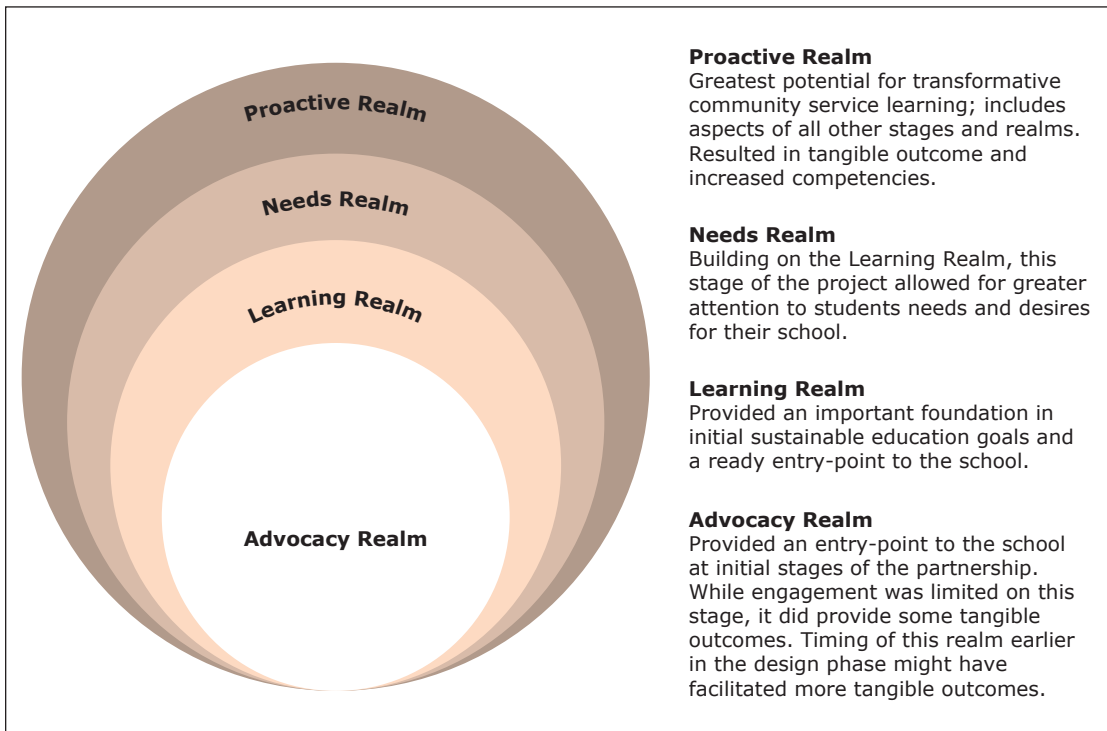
Proactive Realm

Needs Realm

Learning Realm

Advocacy Realm

**Proactive Realm**
Greatest potential for transformative community service learning; includes aspects of all other stages and realms. Resulted in tangible outcome and increased competencies.

**Needs Realm**
Building on the Learning Realm, this stage of the project allowed for greater attention to students needs and desires for their school.

**Learning Realm**
Provided an important foundation in initial sustainable education goals and a ready entry-point to the school.

**Advocacy Realm**
Provided an entry-point to the school at initial stages of the partnership. While engagement was limited on this stage, it did provide some tangible outcomes. Timing of this realm earlier in the design phase might have facilitated more tangible outcomes.